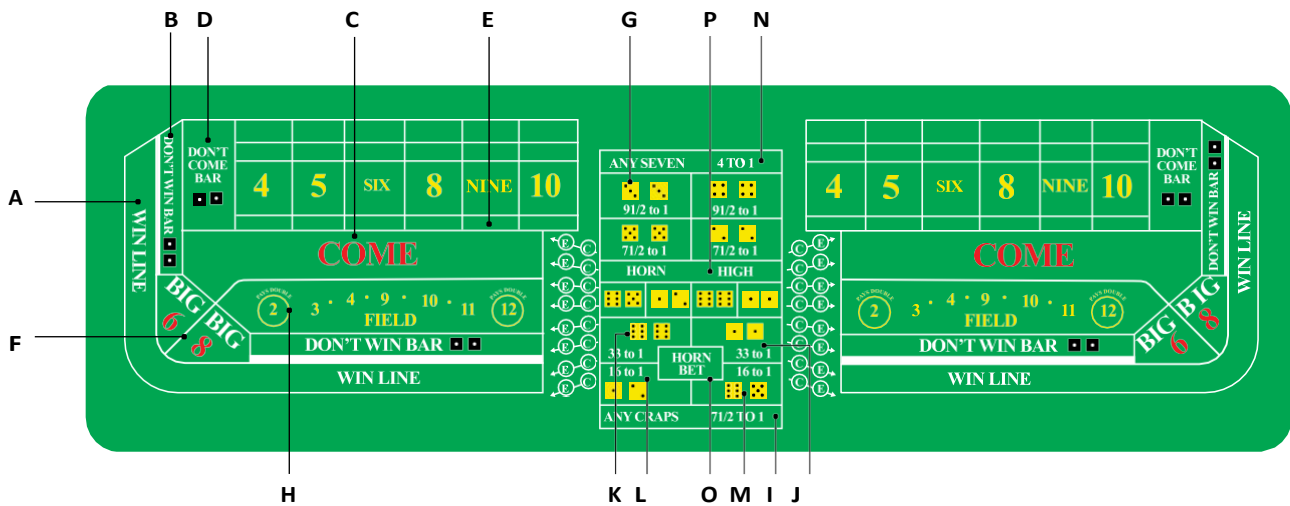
B D C E G P N

A

F

H K L O M I J

DON'T WIN BAR

DON'T COME BAR

4 5 SIX 8 NINE 10

WIN LINE

COME

BIG 6 BIG 8

PAYS DOUBLE 2 3 · 4 · 9 · 10 · 11 PAYS DOUBLE 12

FIELD

DON'T WIN BAR

WIN LINE

ANY SEVEN 4 TO 1

91/2 to 1 91/2 to 1

71/2 to 1 71/2 to 1

HORN HIGH

33 to 1 33 to 1

HORN BET

15 to 1 16 to 1

ANY CRAPS 71/2 TO 1

E C E C E C E C E C E C E C E C

C E C E C E C E C E C E C E C E

4 5 SIX 8 NINE 10

DON'T COME BAR

DON'T WIN BAR

WIN LINE

COME

PAYS DOUBLE 2 3 · 4 · 9 · 10 · 11 PAYS DOUBLE 12

FIELD

BIG 6 BIG 8

DON'T WIN BAR

WIN LINE